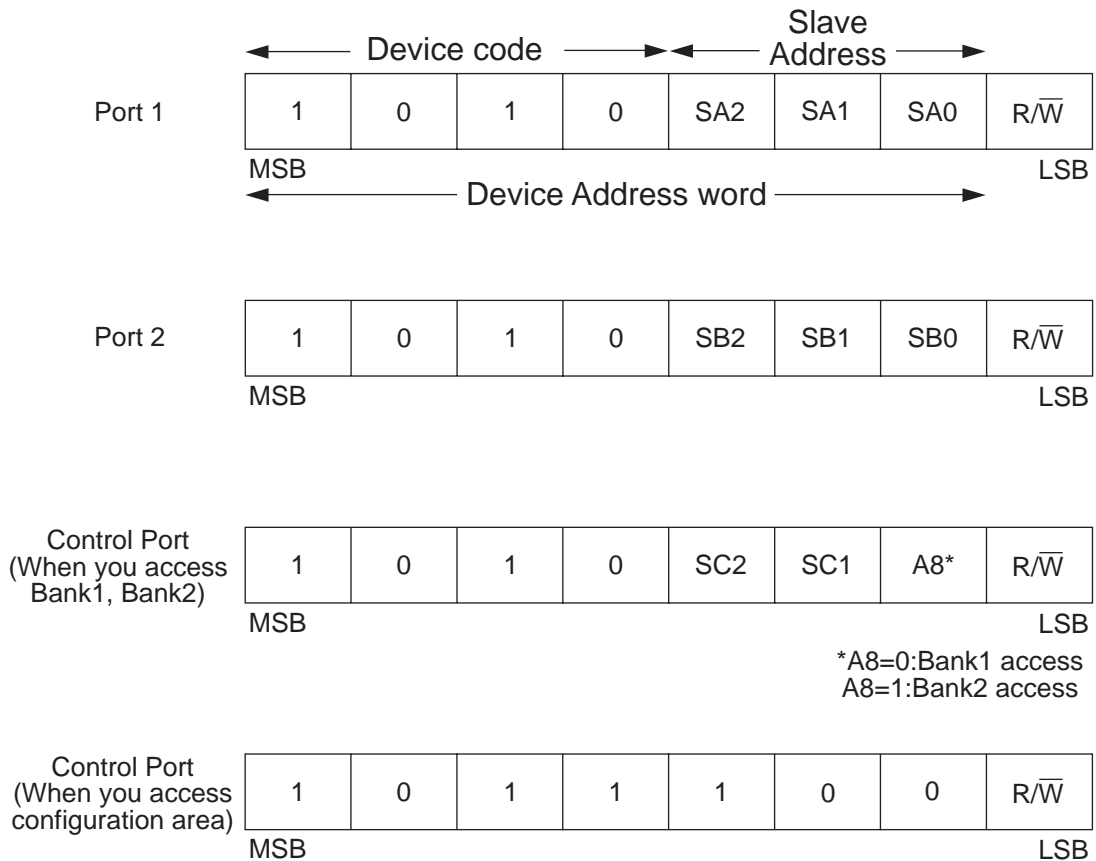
Device code
Slave Address

Port 1

| 1 | 0 | 1 | 0 | SA2 | SA1 | SA0 | R/$\overline{W}$ |
|---|---|---|---|---|---|---|---|

MSB LSB

Device Address word

Port 2

| 1 | 0 | 1 | 0 | SB2 | SB1 | SB0 | R/$\overline{W}$ |
|---|---|---|---|---|---|---|---|

MSB LSB

Control Port (When you access Bank1, Bank2)

| 1 | 0 | 1 | 0 | SC2 | SC1 | A8* | R/$\overline{W}$ |
|---|---|---|---|---|---|---|---|

MSB LSB

*A8=0:Bank1 access
A8=1:Bank2 access

Control Port (When you access configuration area)

| 1 | 0 | 1 | 1 | 1 | 0 | 0 | R/$\overline{W}$ |
|---|---|---|---|---|---|---|---|

MSB LSB